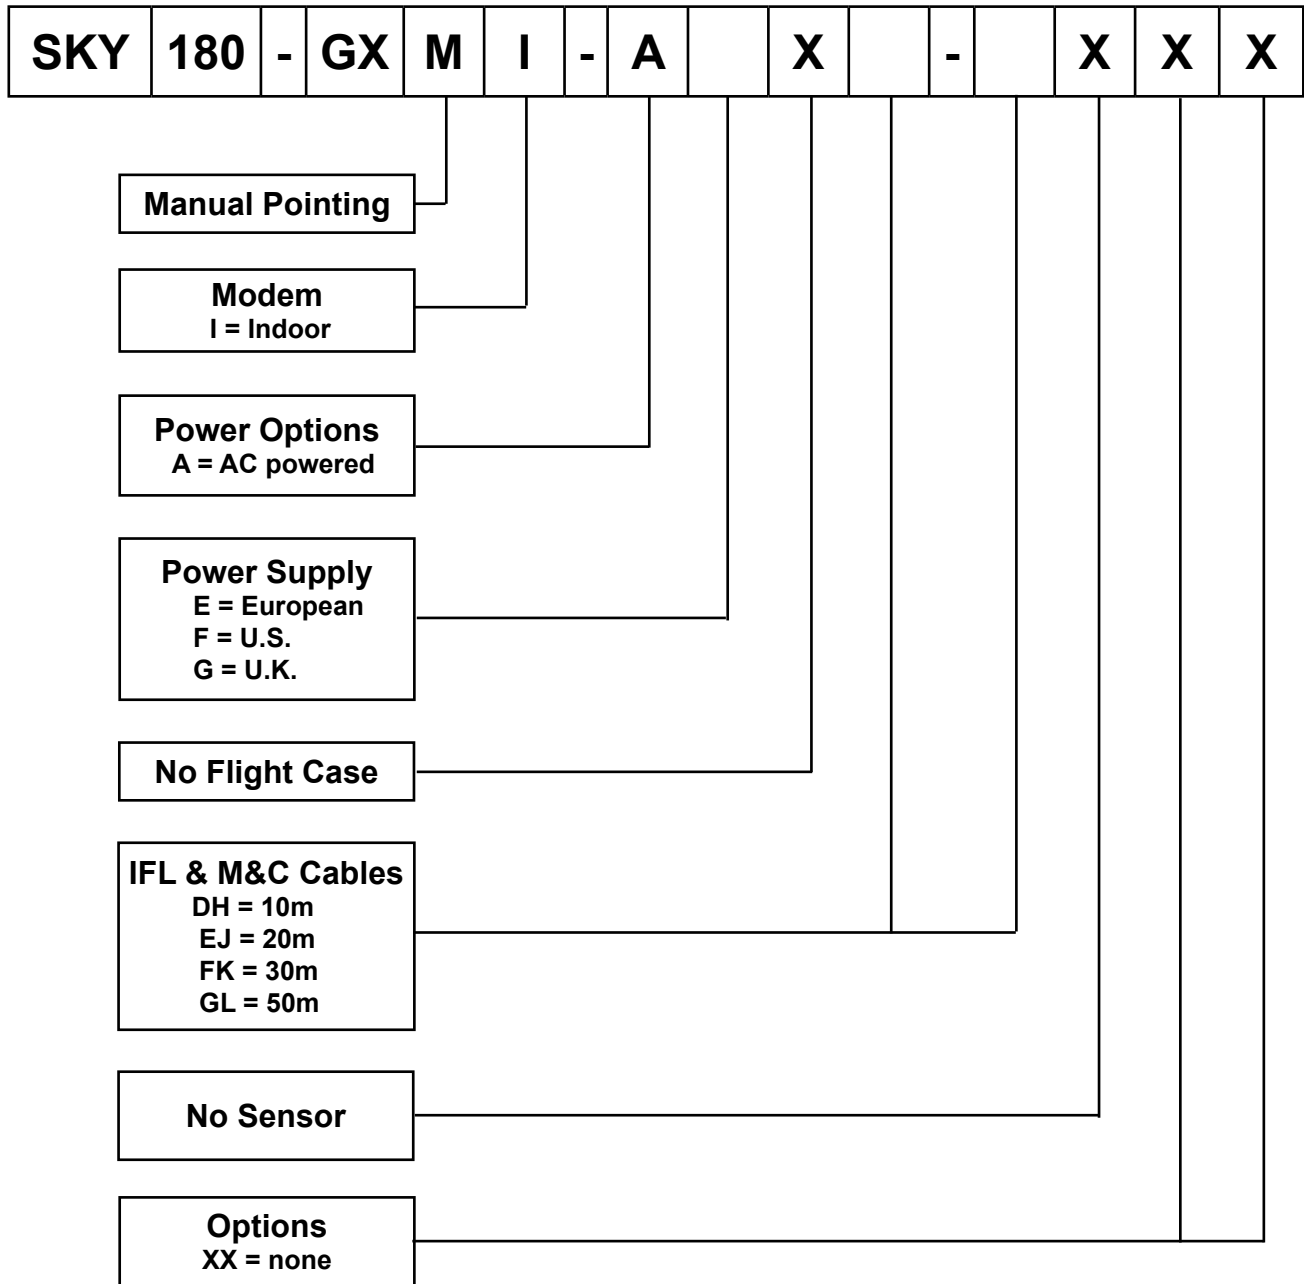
| SKY | 180 | - | GX | M | I | - | A | | X | | - | | X | X | X |
|---|---|---|---|---|---|---|---|---|---|---|---|---|---|---|---|

Manual Pointing

Modem
I = Indoor

Power Options
A = AC powered

Power Supply
E = European
F = U.S.
G = U.K.

No Flight Case

IFL & M&C Cables
DH = 10m
EJ = 20m
FK = 30m
GL = 50m

No Sensor

Options
XX = none